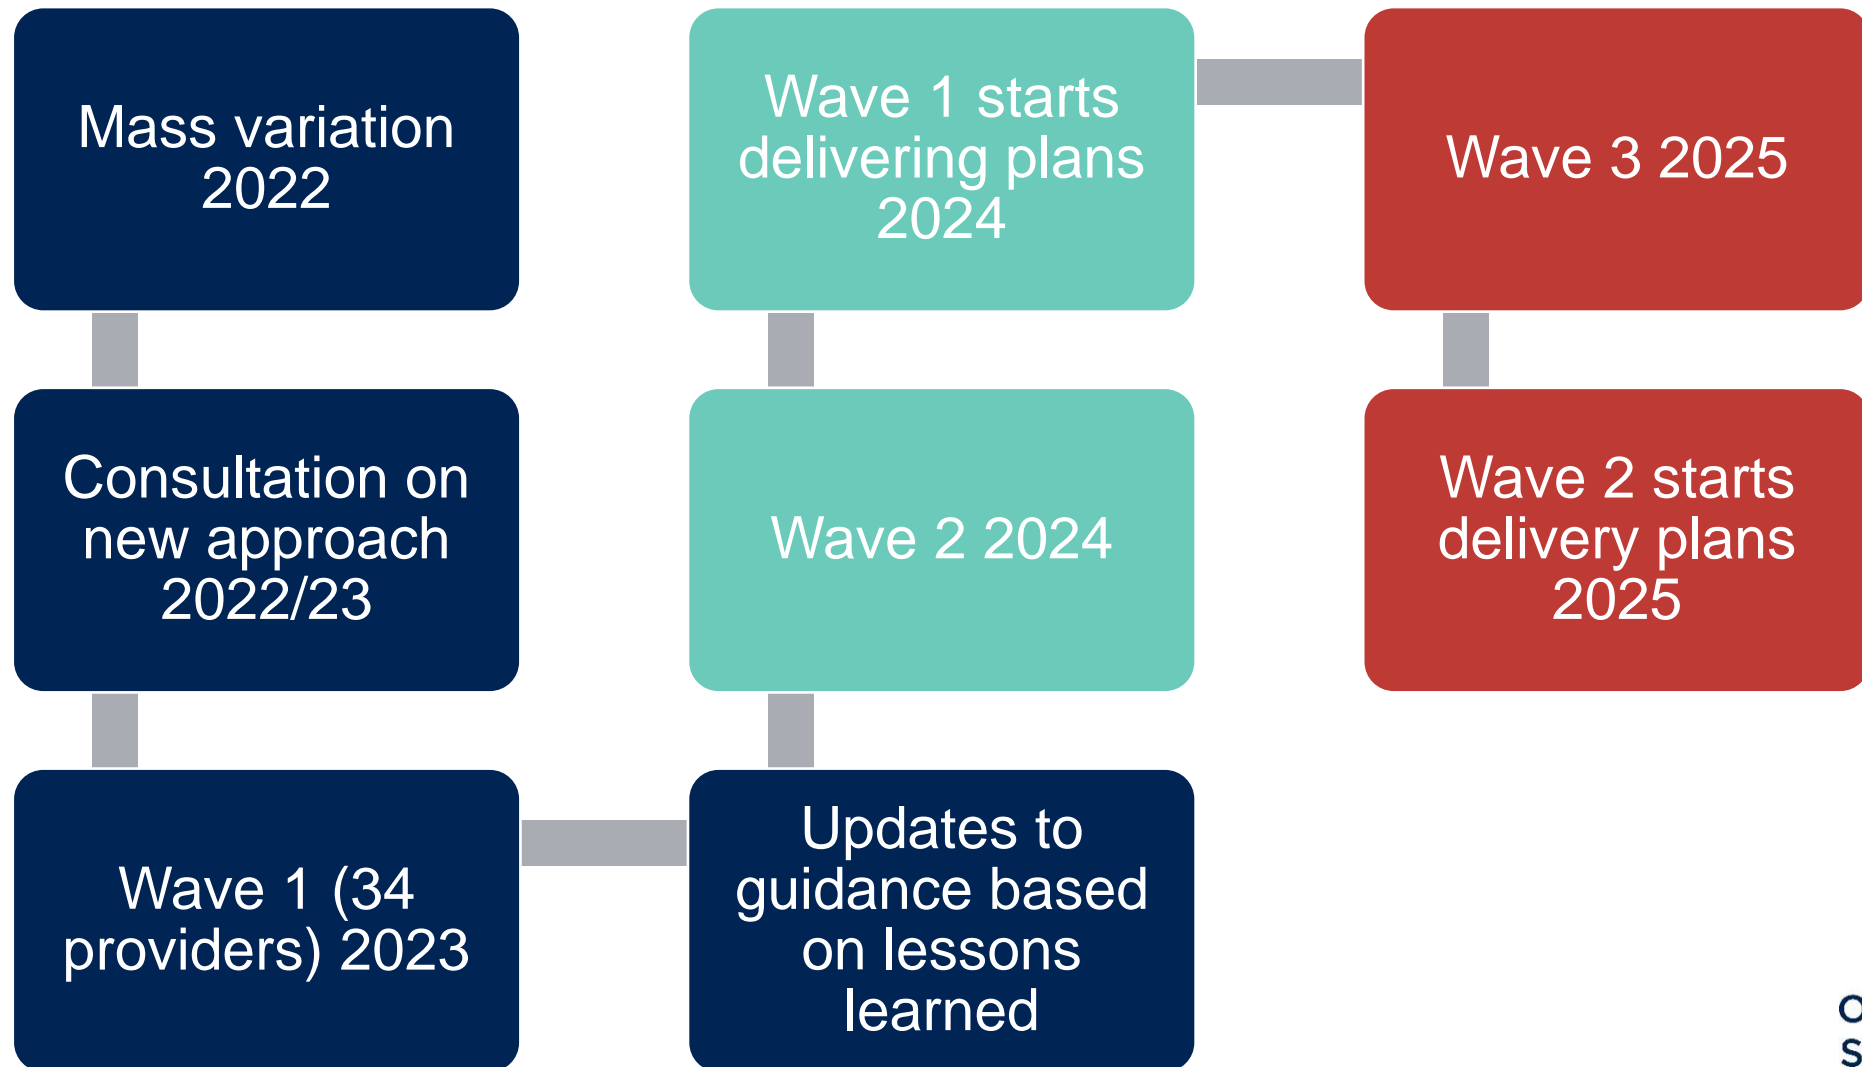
Mass variation 2022

Consultation on new approach 2022/23

Wave 1 (34 providers) 2023

Updates to guidance based on lessons learned

Wave 2 2024

Wave 1 starts delivering plans 2024

Wave 3 2025

Wave 2 starts delivery plans 2025

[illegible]